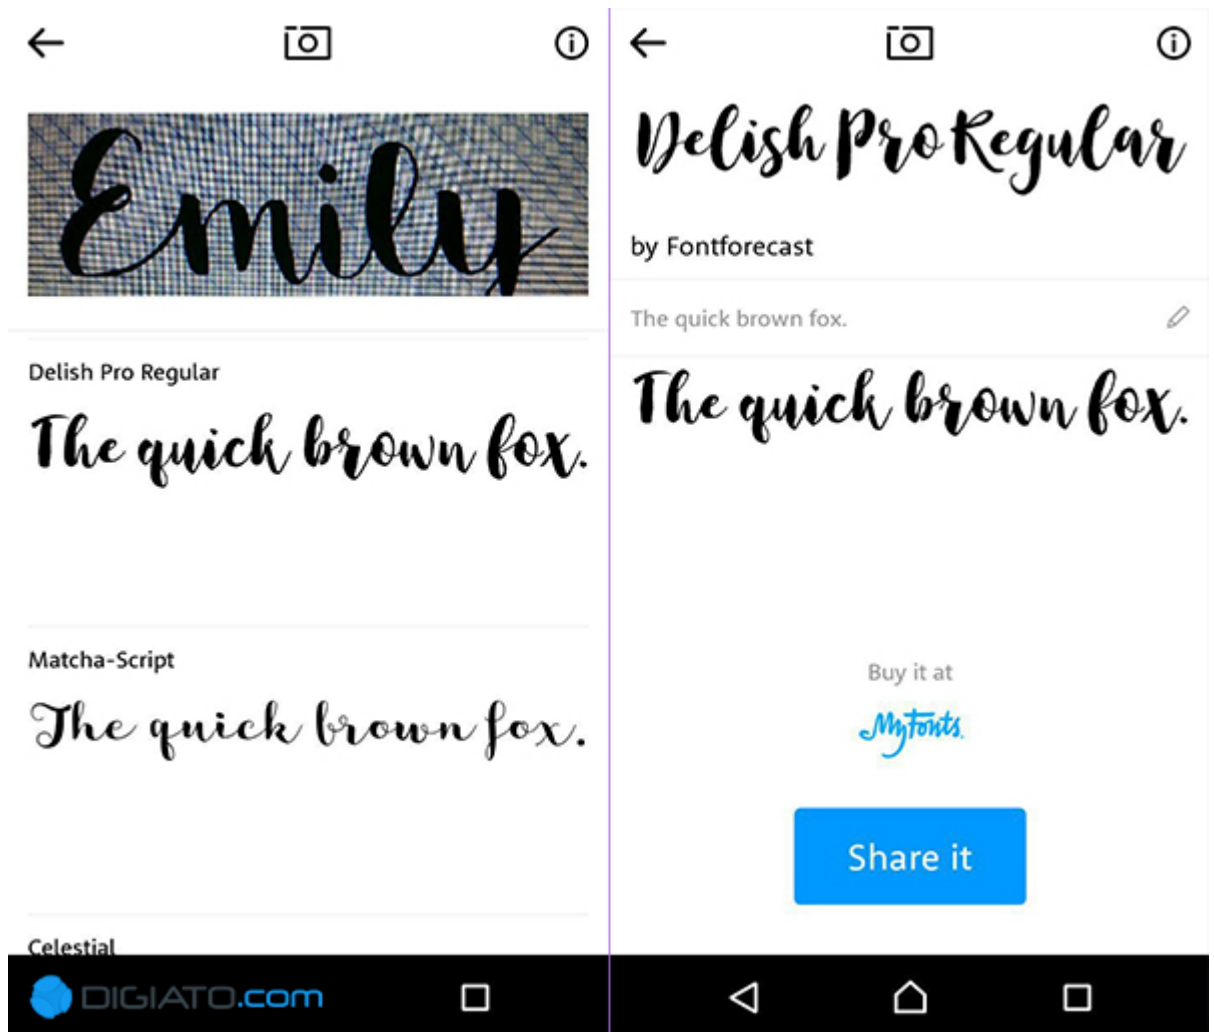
Emily

Delish Pro Regular

The quick brown fox.

Matcha-Script

The quick brown fox.

Celestial

DIGIATO.com

Delish Pro Regular

by Fontforecast

The quick brown fox.

The quick brown fox.

Buy it at

MyFonts

Share it